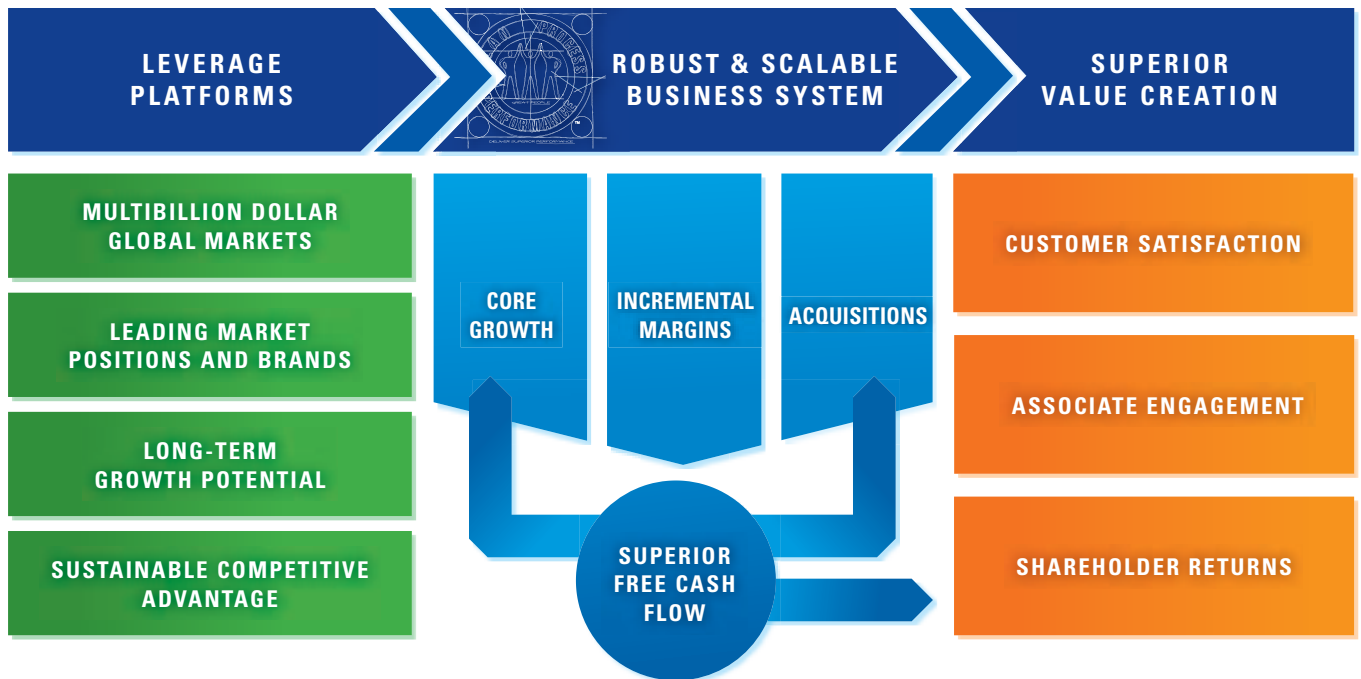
LEVERAGE PLATFORMS

ROBUST & SCALABLE BUSINESS SYSTEM

SUPERIOR VALUE CREATION

MULTIBILLION DOLLAR GLOBAL MARKETS

LEADING MARKET POSITIONS AND BRANDS

LONG-TERM GROWTH POTENTIAL

SUSTAINABLE COMPETITIVE ADVANTAGE

CORE GROWTH

INCREMENTAL MARGINS

ACQUISITIONS

SUPERIOR FREE CASH FLOW

CUSTOMER SATISFACTION

ASSOCIATE ENGAGEMENT

SHAREHOLDER RETURNS